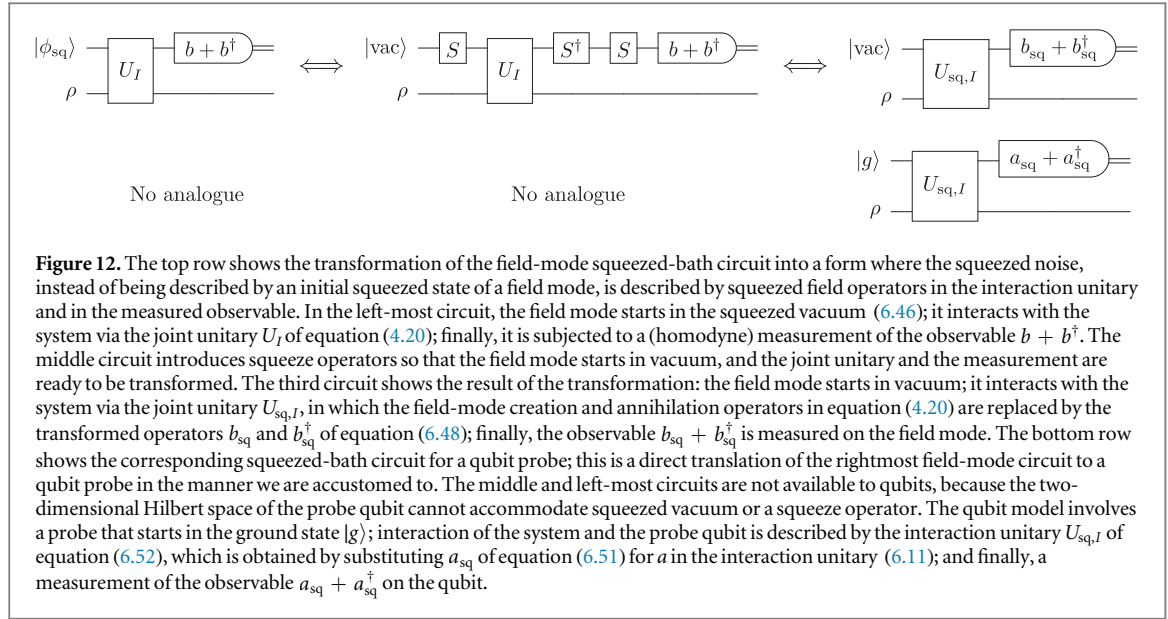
$|\phi_{\text{sq}}\rangle$ $U_I$ $b+b^\dagger$ $\rho$ $\Longleftrightarrow$ $|\text{vac}\rangle$ $S$ $U_I$ $S^\dagger$ $S$ $b+b^\dagger$ $\rho$ $\Longleftrightarrow$ $|\text{vac}\rangle$ $U_{\text{sq},I}$ $b_{\text{sq}}+b_{\text{sq}}^\dagger$ $\rho$

No analogue

No analogue

$|g\rangle$ $U_{\text{sq},I}$ $a_{\text{sq}}+a_{\text{sq}}^\dagger$ $\rho$

**Figure 12.** The top row shows the transformation of the field-mode squeezed-bath circuit into a form where the squeezed noise, instead of being described by an initial squeezed state of a field mode, is described by squeezed field operators in the interaction unitary and in the measured observable. In the left-most circuit, the field mode starts in the squeezed vacuum (6.46); it interacts with the system via the joint unitary $U_I$ of equation (4.20); finally, it is subjected to a (homodyne) measurement of the observable $b + b^\dagger$. The middle circuit introduces squeeze operators so that the field mode starts in vacuum, and the joint unitary and the measurement are ready to be transformed. The third circuit shows the result of the transformation: the field mode starts in vacuum; it interacts with the system via the joint unitary $U_{\text{sq},I}$, in which the field-mode creation and annihilation operators in equation (4.20) are replaced by the transformed operators $b_{\text{sq}}$ and $b_{\text{sq}}^\dagger$ of equation (6.48); finally, the observable $b_{\text{sq}} + b_{\text{sq}}^\dagger$ is measured on the field mode. The bottom row shows the corresponding squeezed-bath circuit for a qubit probe; this is a direct translation of the rightmost field-mode circuit to a qubit probe in the manner we are accustomed to. The middle and left-most circuits are not available to qubits, because the two-dimensional Hilbert space of the probe qubit cannot accommodate squeezed vacuum or a squeeze operator. The qubit model involves a probe that starts in the ground state $|g\rangle$; interaction of the system and the probe qubit is described by the interaction unitary $U_{\text{sq},I}$ of equation (6.52), which is obtained by substituting $a_{\text{sq}}$ of equation (6.51) for $a$ in the interaction unitary (6.11); and finally, a measurement of the observable $a_{\text{sq}} + a_{\text{sq}}^\dagger$ on the qubit.